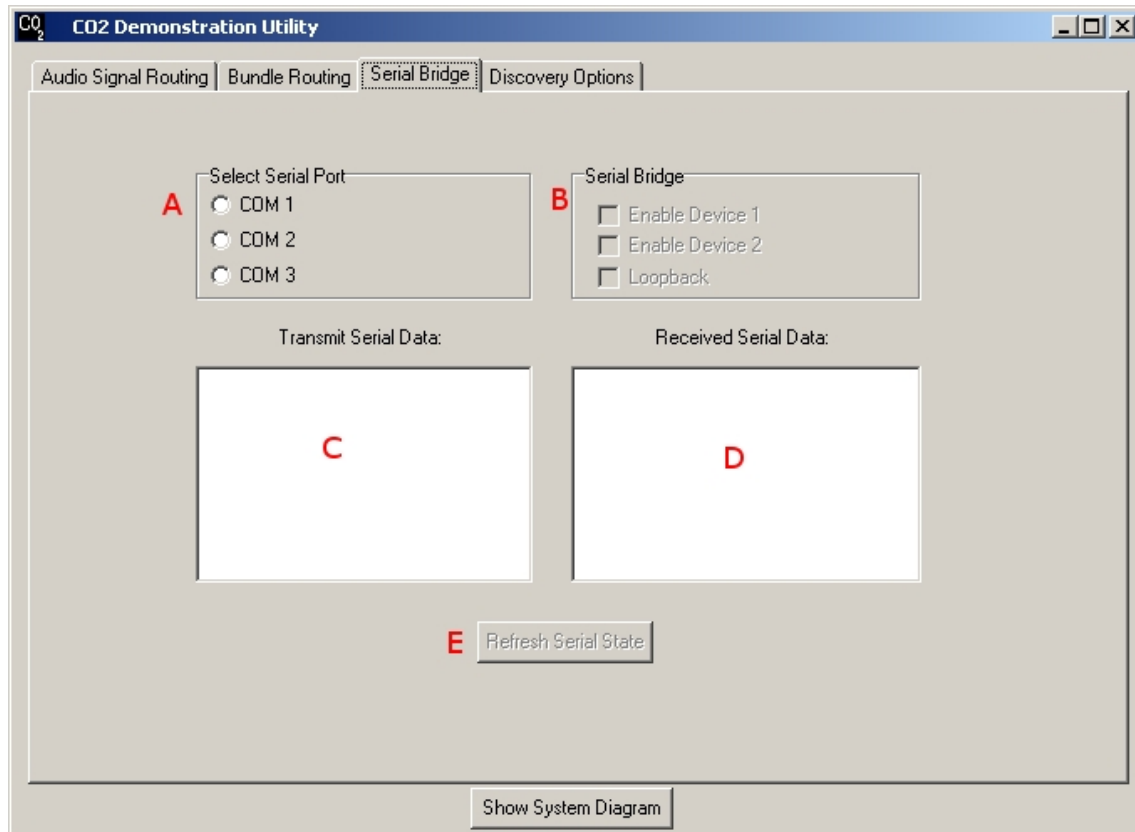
$CO_2$ CO2 Demonstration Utility

Audio Signal Routing | Bundle Routing | Serial Bridge | Discovery Options

Select Serial Port
A
COM 1
COM 2
COM 3

Serial Bridge
B
Enable Device 1
Enable Device 2
Loopback

Transmit Serial Data:

C

Received Serial Data:

D

E Refresh Serial State

Show System Diagram